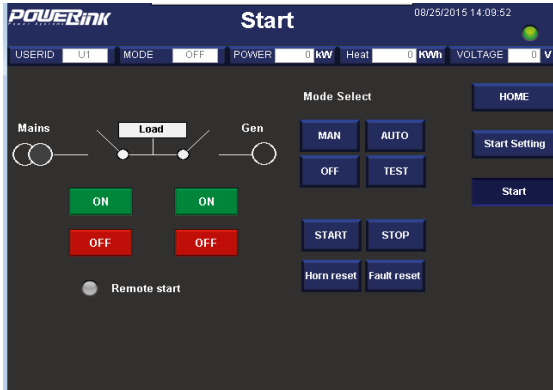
POWERLINK

Start

08/25/2015 14:09:52

USERID U1 MODE OFF POWER 0 kW Heat 0 KWh VOLTAGE 0 V

Mains

Load

Gen

ON

ON

OFF

OFF

Remote start

Mode Select

MAN

AUTO

OFF

TEST

START

STOP

Horn reset

Fault reset

HOME

Start Setting

Start